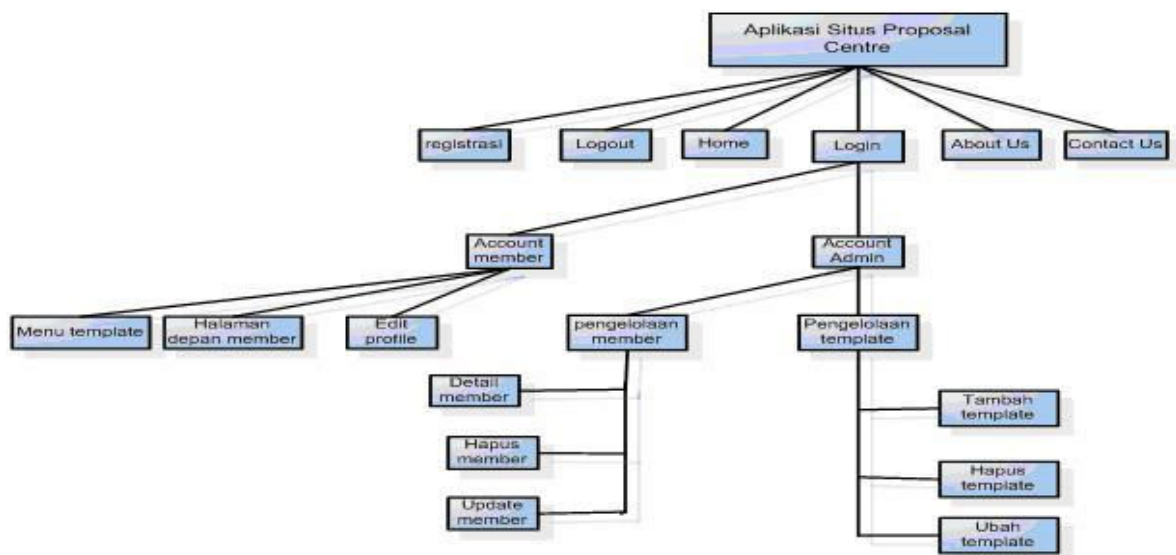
Aplikasi Situs Proposal Centre

registrasi

Logout

Home

Login

About Us

Contact Us

Account member

Account Admin

Menu template

Halaman depan member

Edit profile

pengelolaan member

Pengelolaan template

Detail member

Hapus member

Update member

Tambah template

Hapus template

Ubah template